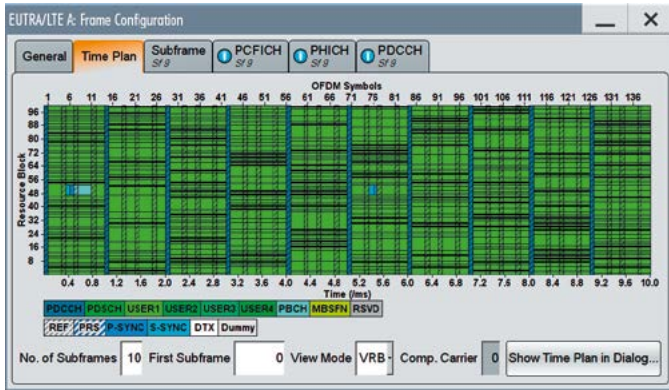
EUTRA/LTE A: Frame Configuration

General | Time Plan | Subframe Sf 9 | PCFICH Sf 9 | PHICH Sf 9 | PDCCH Sf 9

OFDM Symbols

1 6 11 16 21 26 31 36 41 46 51 56 61 66 71 76 81 86 91 96 101 106 111 116 121 126 131 136

Resource Block

96 88 84 80 76 72 68 64 60 56 52 48 44 40 36 32 28 24 20 16 12 8

0.4 0.8 1.2 1.6 2.0 2.4 2.8 3.2 3.6 4.0 4.4 4.8 5.2 5.6 6.0 6.4 6.8 7.2 7.6 8.0 8.4 8.8 9.2 9.6 10.0

Time (/ms)

PDCCH PDSCH USER1 USER2 USER3 USER4 PBCH MBSFN RSVD

REF PRS P-SYNC S-SYNC DTX Dummy

No. of Subframes 10 First Subframe 0 View Mode VRB Comp. Carrier 0 Show Time Plan in Dialog...